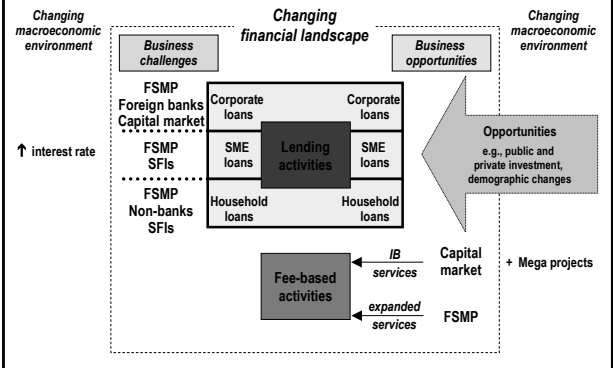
Changing macroeconomic environment

Changing financial landscape

Changing macroeconomic environment

Business challenges

Business opportunities

FSMP
Foreign banks
Capital market

Corporate loans

Corporate loans

↑ interest rate

FSMP
SFIs

SME loans

Lending activities

SME loans

Opportunities
e.g., public and private investment, demographic changes

FSMP
Non-banks
SFIs

Household loans

Household loans

IB services

Capital market

+ Mega projects

Fee-based activities

expanded services

FSMP